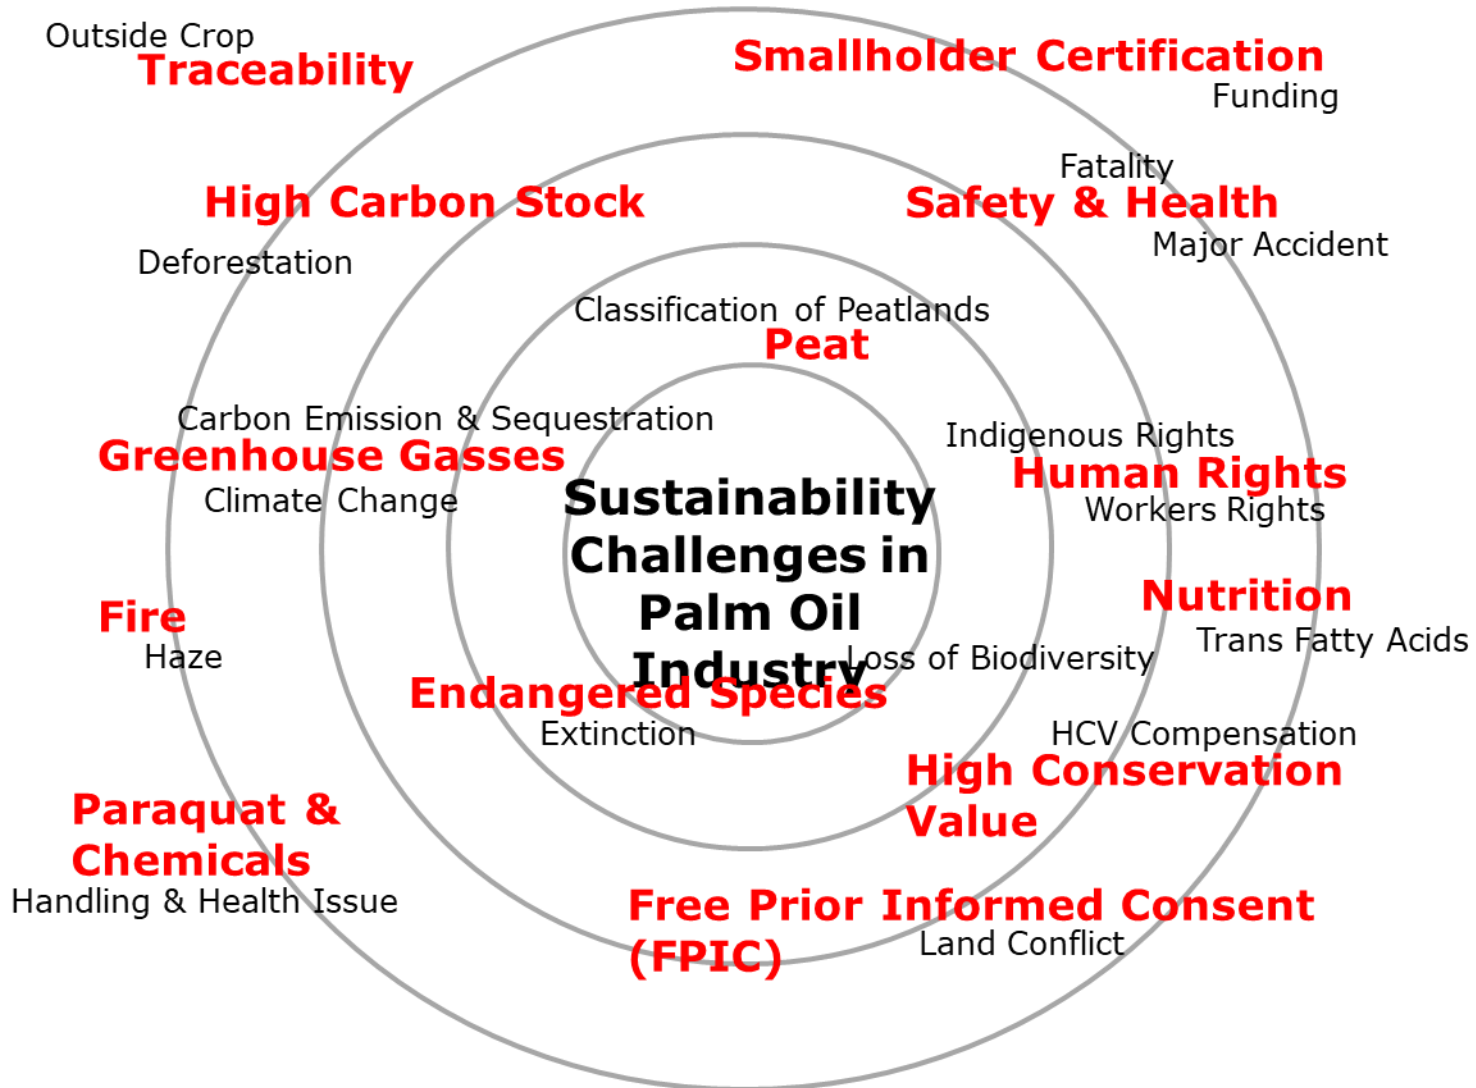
Outside Crop
Traceability

Smallholder Certification
Funding

High Carbon Stock
Deforestation

Fatality
Safety & Health
Major Accident

Classification of Peatlands
Peat

Carbon Emission & Sequestration
Greenhouse Gasses
Climate Change

Sustainability Challenges in Palm Oil Industry

Indigenous Rights
Human Rights
Workers Rights

Nutrition
Trans Fatty Acids

Fire
Haze

Loss of Biodiversity
Endangered Species
Extinction

HCV Compensation
High Conservation Value

Paraquat & Chemicals
Handling & Health Issue

Free Prior Informed Consent (FPIC)
Land Conflict